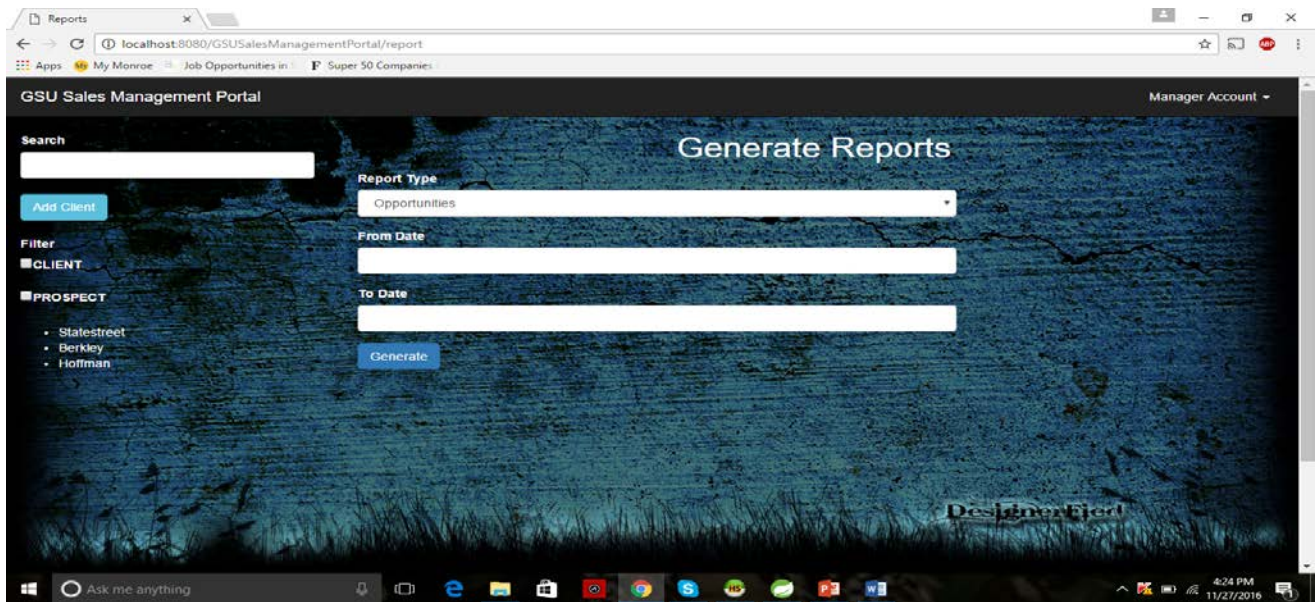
Reports ×

localhost:8080/GSUSalesManagementPortal/report

Apps My Monroe Job Opportunities in F Super 50 Companies

GSU Sales Management Portal

Manager Account

Search

Add Client

Filter

CLIENT

PROSPECT

- Statestreet
- Berkley
- Hoffman

Generate Reports

Report Type

Opportunities

From Date

To Date

Generate

DesignerEjed

Ask me anything

4:24 PM 11/27/2016